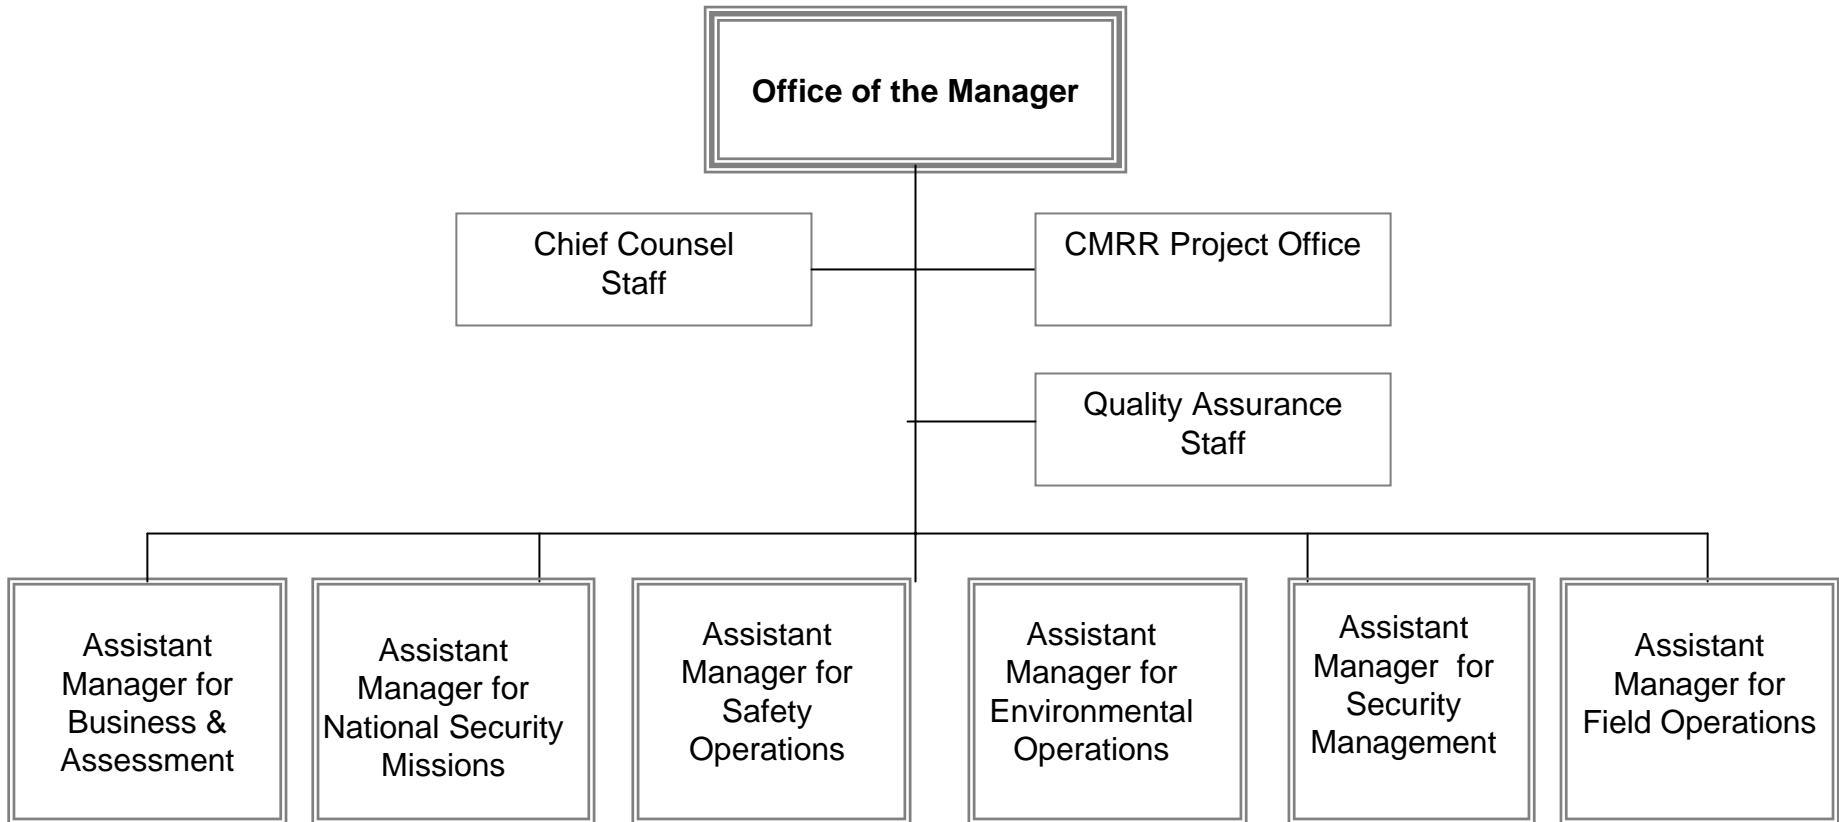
Office of the Manager

Chief Counsel Staff

CMRR Project Office

Quality Assurance Staff

Assistant Manager for Business & Assessment

Assistant Manager for National Security Missions

Assistant Manager for Safety Operations

Assistant Manager for Environmental Operations

Assistant Manager for Security Management

Assistant Manager for Field Operations